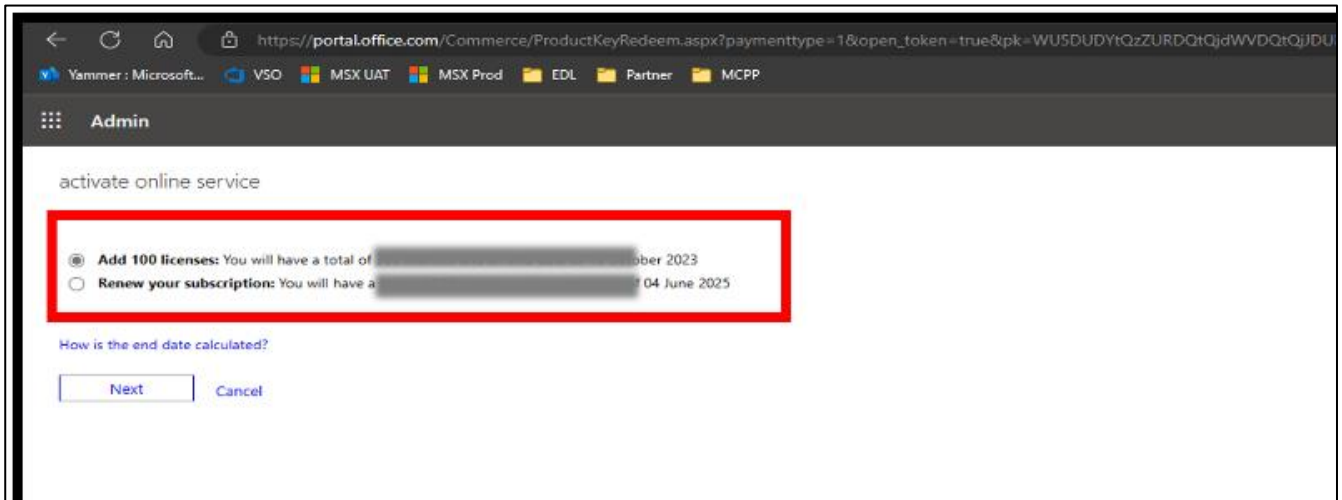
https://portal.office.com/Commerce/ProductKeyRedeem.aspx?paymenttype=1&open_token=true&pk=WU5DUDYtQzZURDQtQjdWVDQtQjJDU

Yammer : Microsoft... VSO MSX UAT MSX Prod EDL Partner MCPP

Admin

activate online service

Add 100 licenses: You will have a total of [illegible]ober 2023

Renew your subscription: You will have a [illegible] 04 June 2025

How is the end date calculated?

Next Cancel